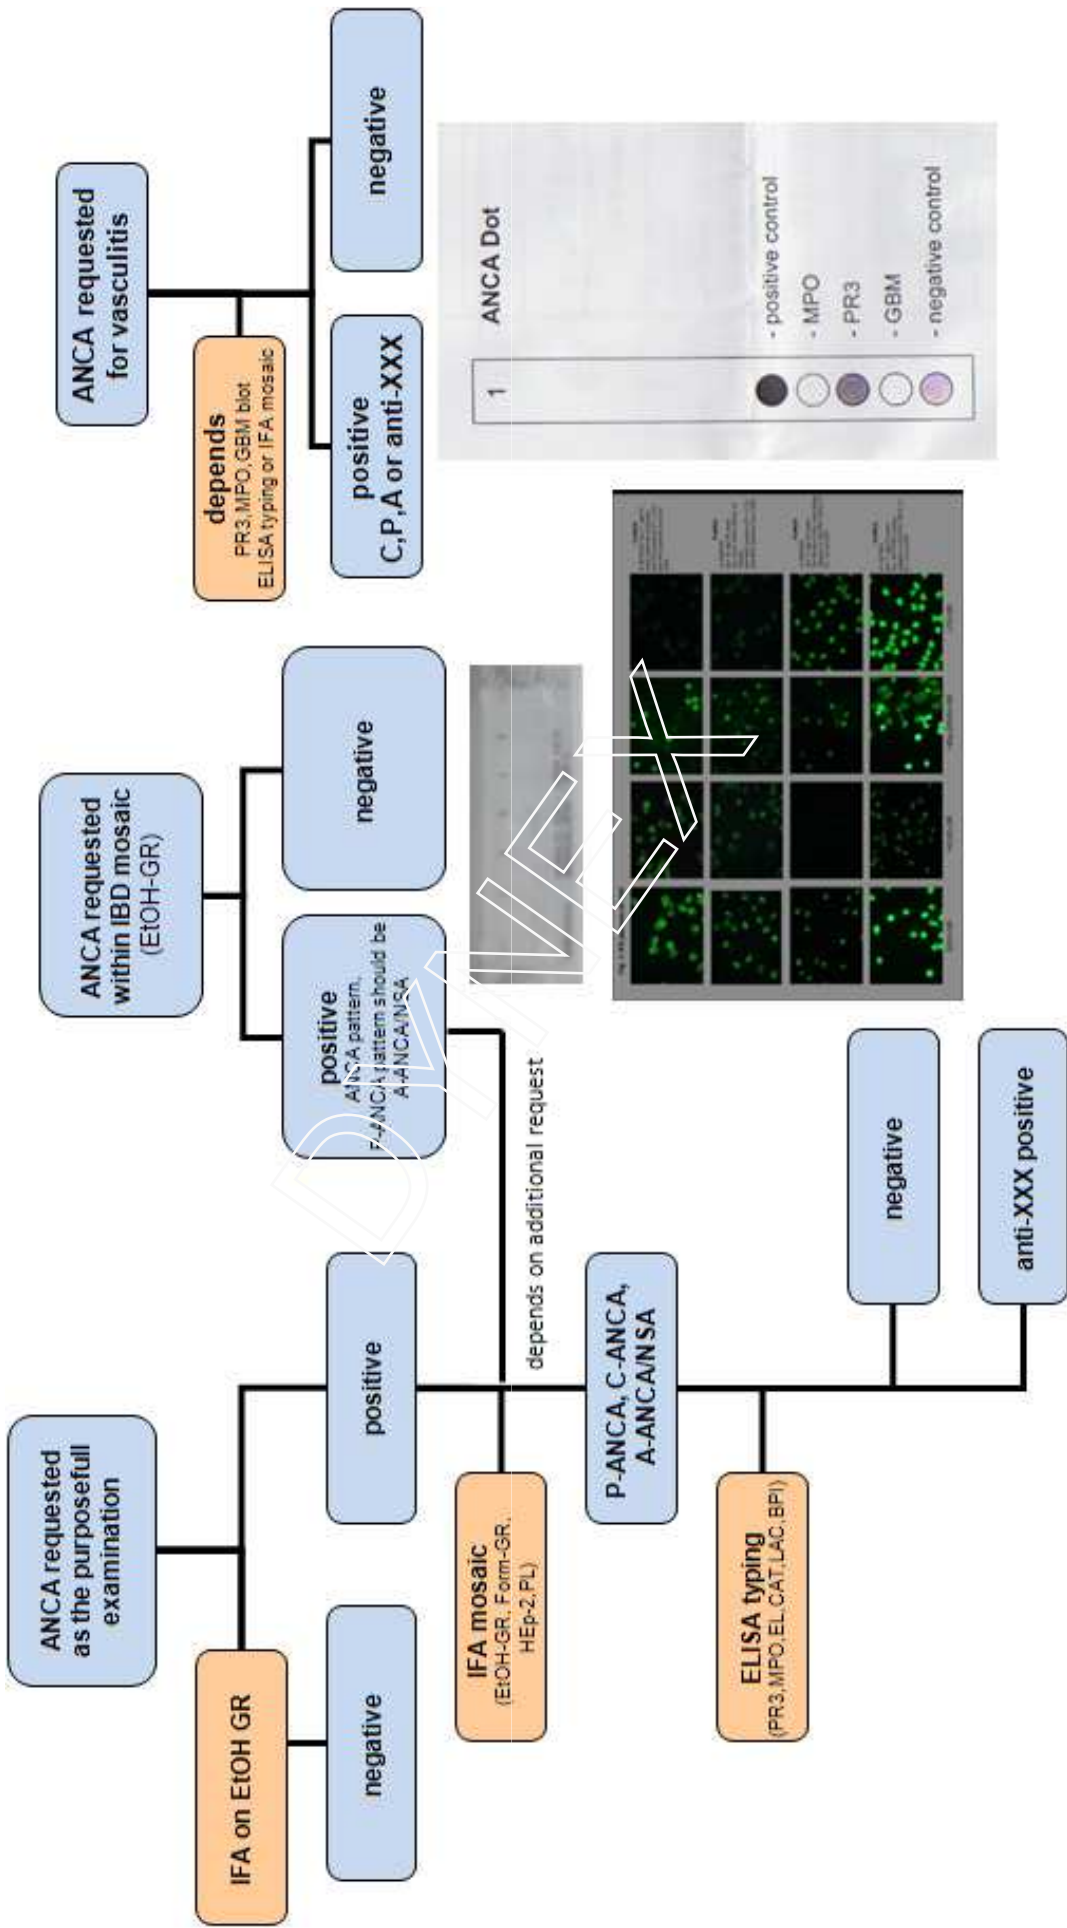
ANCA requested as the purposefull examination

IFA on EtOH GR

negative

positive

IFA mosaic (EtOH-GR, Form-GR, HEp-2,PL)

P-ANCA, C-ANCA, A-ANCA/NSA

ELISA typing (PR3,MPO,EL,CAT,LAC,BPI)

negative

anti-XXX positive

depends on additional request

ANCA requested within IBD mosaic (EtOH-GR)

positive
ANCA pattern, P-ANCA pattern should be A-ANCA/NSA

negative

ANCA requested for vasculitis

depends
PR3,MPO,GBM blot ELISA typing or IFA mosaic

positive C,P,A or anti-XXX

negative

ANCA Dot

1

- positive control
- MPO
- PR3
- GBM
- negative control